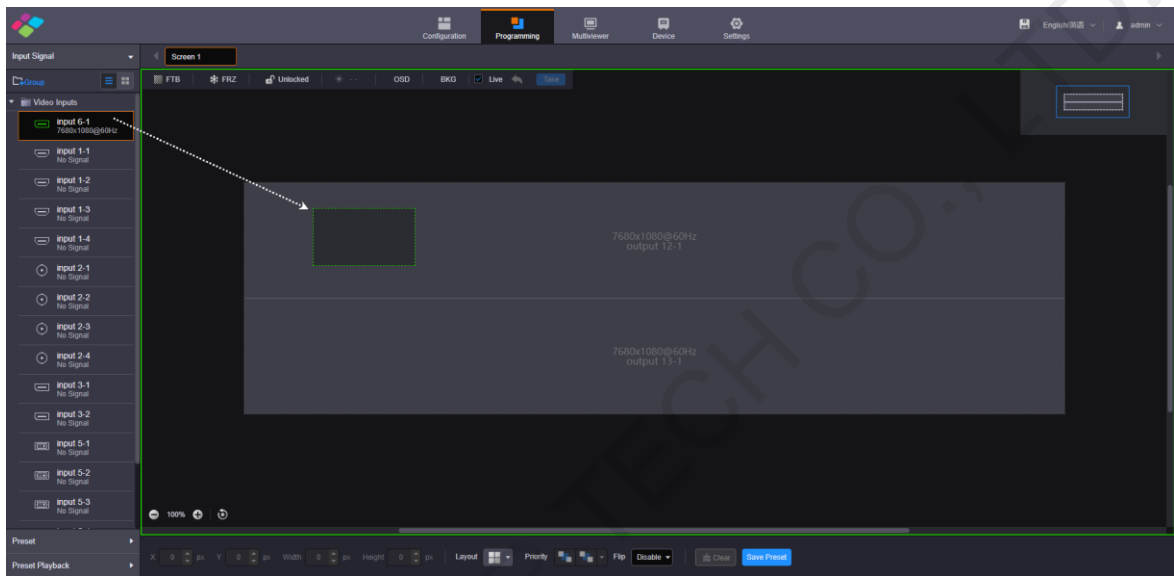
Configuration Programming Multiviewer Device Settings

English/简体 admin

Input Signal

Screen 1

Group

Video Inputs

input 6-1
7680x1080@60Hz

input 1-1
No Signal

input 1-2
No Signal

input 1-3
No Signal

input 1-4
No Signal

input 2-1
No Signal

input 2-2
No Signal

input 2-3
No Signal

input 2-4
No Signal

input 3-1
No Signal

input 3-2
No Signal

input 5-1
No Signal

input 5-2
No Signal

input 5-3
No Signal

FTB FRZ Unlocked OSD BKG Live Take

7680x1080@60Hz
output 12-1

7680x1080@60Hz
output 13-1

100%

Preset

Preset Playback

X 0 px Y 0 px Width 0 px Height 0 px Layout Priority Flip Disable Clear Save Preset

TECH CO., LTD